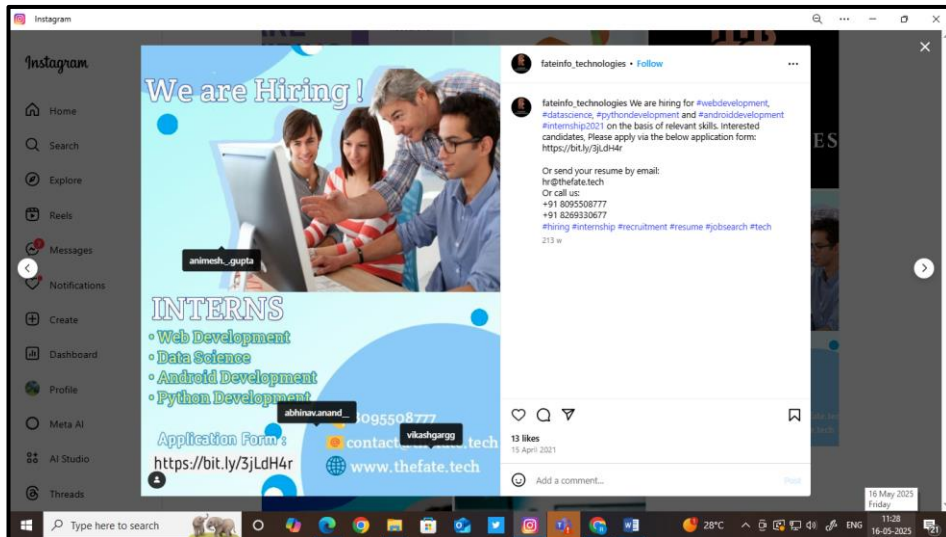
Instagram

Instagram

Home
Search
Explore
Reels
Messages
Notifications
Create
Dashboard
Profile
Meta AI
AI Studio
Threads

We are Hiring !

animesh._.gupta

INTERNS
• Web Development
• Data Science
• Android Development
• Python Development

abhinav.anand__
8095508777
vikashgargg
contact@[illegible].tech
Application Form :
https://bit.ly/3jLdH4r
www.thefate.tech

fateinfo_technologies • Follow

fateinfo_technologies We are hiring for #webdevelopment, #datascience, #pythondevelopment and #androiddevelopment #internship2021 on the basis of relevant skills. Interested candidates, Please apply via the below application form: https://bit.ly/3jLdH4r

Or send your resume by email:
hr@thefate.tech
Or call us:
+91 8095508777
+91 8269330677
#hiring #internship #recruitment #resume #jobsearch #tech
213 w

13 likes
15 April 2021

Add a comment...
Post

Type here to search
28°C
ENG
11:28
16-05-2025
16 May 2025
Friday